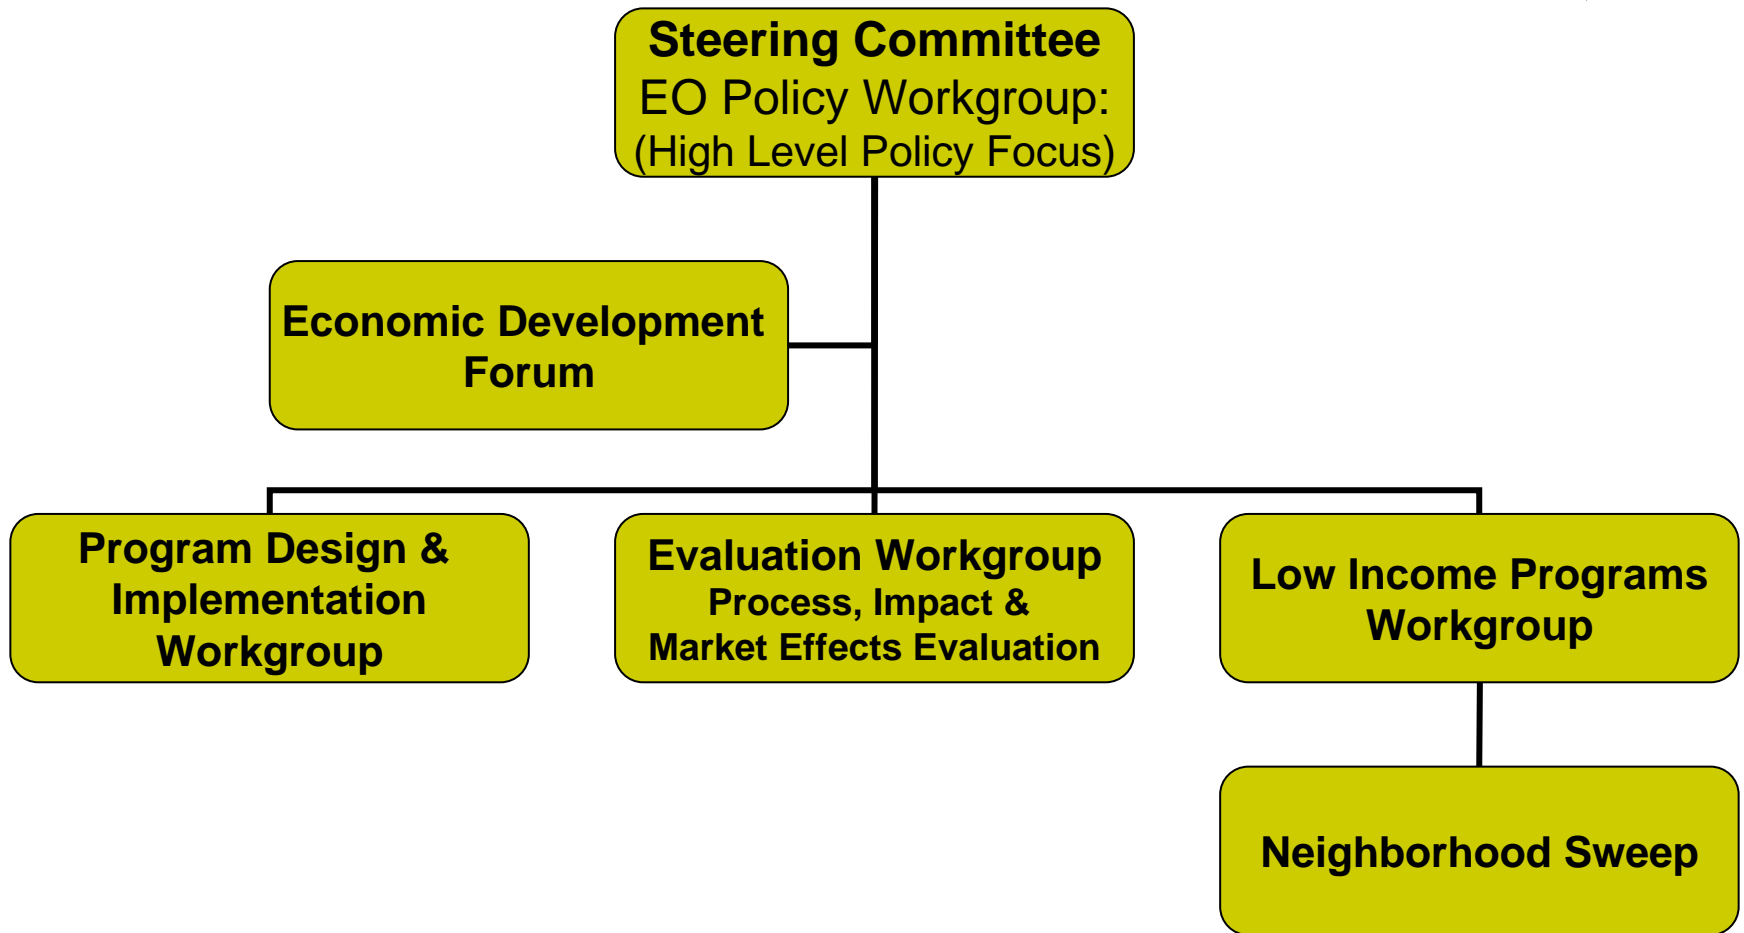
Steering Committee
EO Policy Workgroup:
(High Level Policy Focus)

Economic Development Forum

Program Design & Implementation Workgroup

Evaluation Workgroup
Process, Impact & Market Effects Evaluation

Low Income Programs Workgroup

Neighborhood Sweep